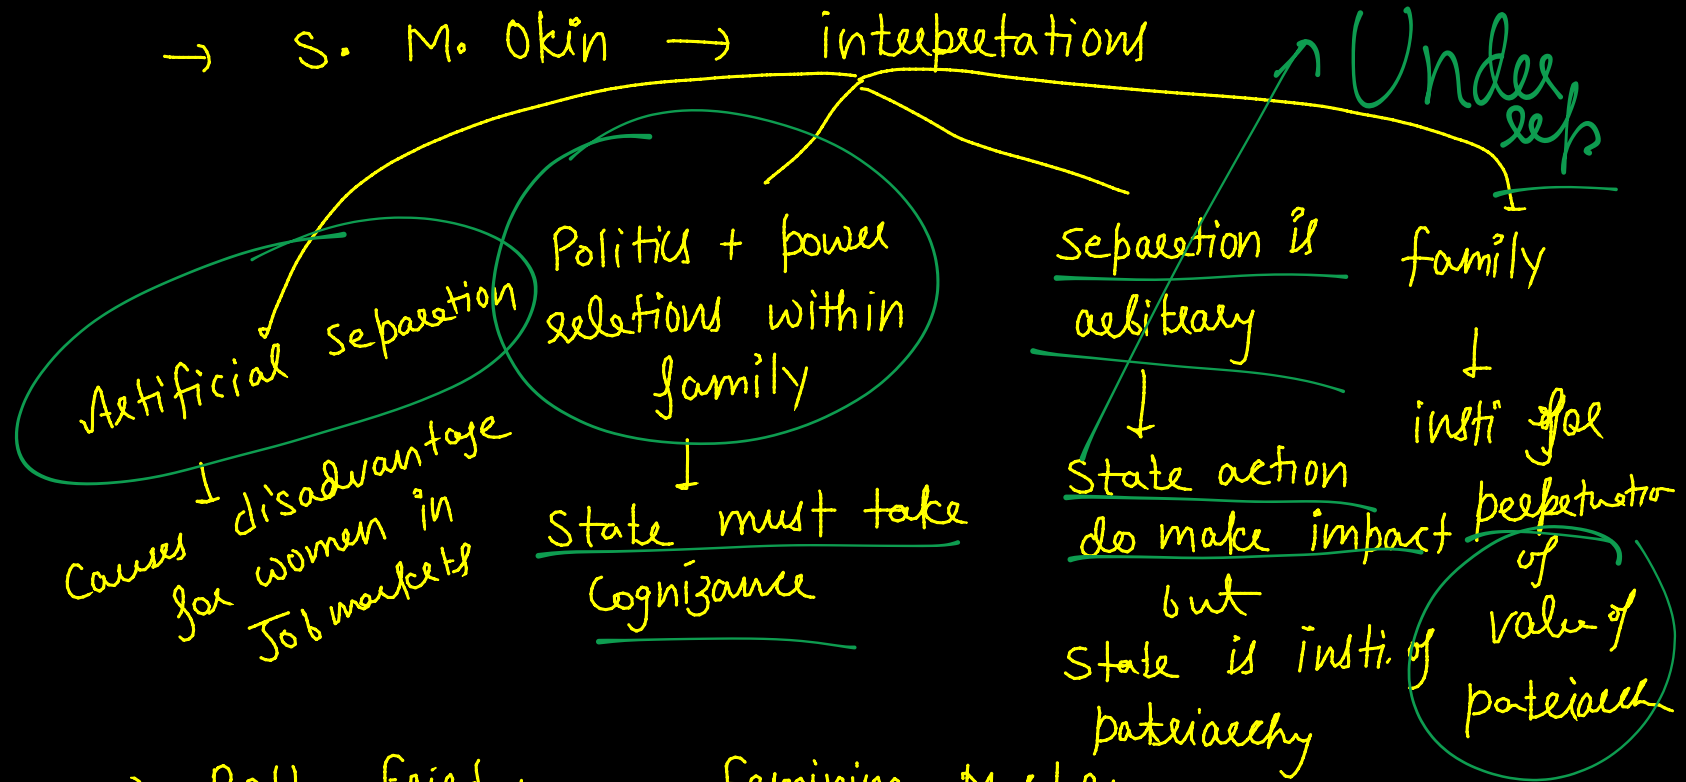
→ S. M. Okin → interpretations

Under ssp

Artificial separation
↓
Causes disadvantage for women in Job markets

Politics + power relations within family
↓
State must take Cognizance

Separation is arbitrary
↓
State action do make impact but State is insti. of patriarchy

family
↓
insti for perpetuation of value of patriarch

→ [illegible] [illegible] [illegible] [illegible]